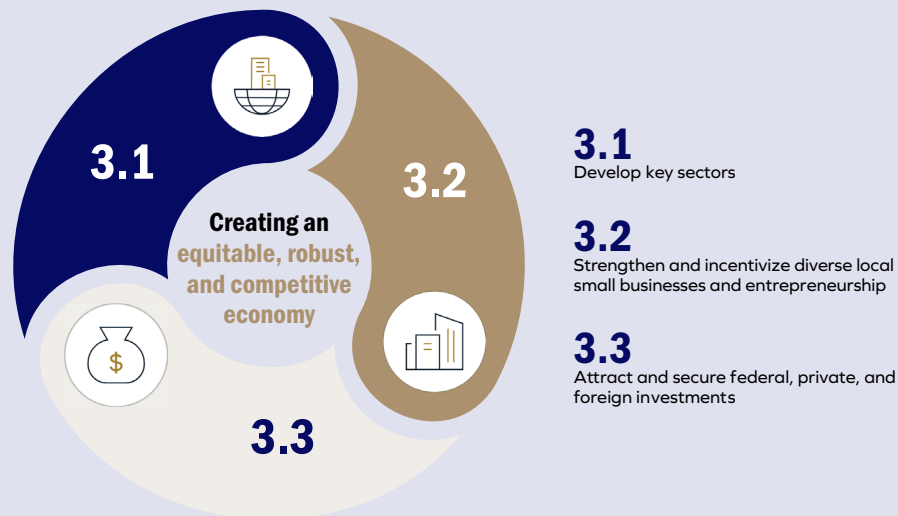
3.1

3.2

3.3

Creating an equitable, robust, and competitive economy

$

3.1
Develop key sectors

3.2
Strengthen and incentivize diverse local small businesses and entrepreneurship

3.3
Attract and secure federal, private, and foreign investments